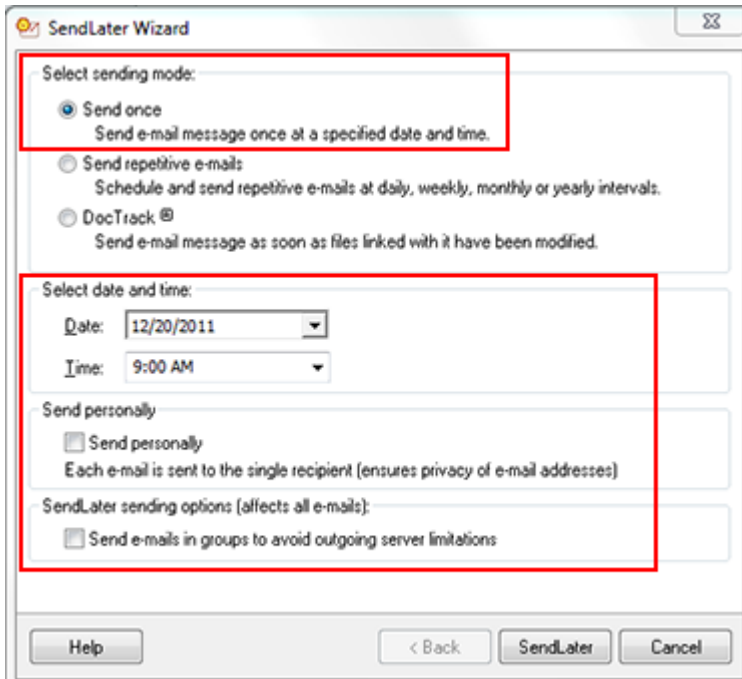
SendLater Wizard

Select sending mode:

Send once
Send e-mail message once at a specified date and time.

Send repetitive e-mails
Schedule and send repetitive e-mails at daily, weekly, monthly or yearly intervals.

DocTrack ®
Send e-mail message as soon as files linked with it have been modified.

Select date and time:

Date: 12/20/2011

Time: 9:00 AM

Send personally

Send personally
Each e-mail is sent to the single recipient (ensures privacy of e-mail addresses)

SendLater sending options (affects all e-mails):

Send e-mails in groups to avoid outgoing server limitations

Help

< Back

SendLater

Cancel